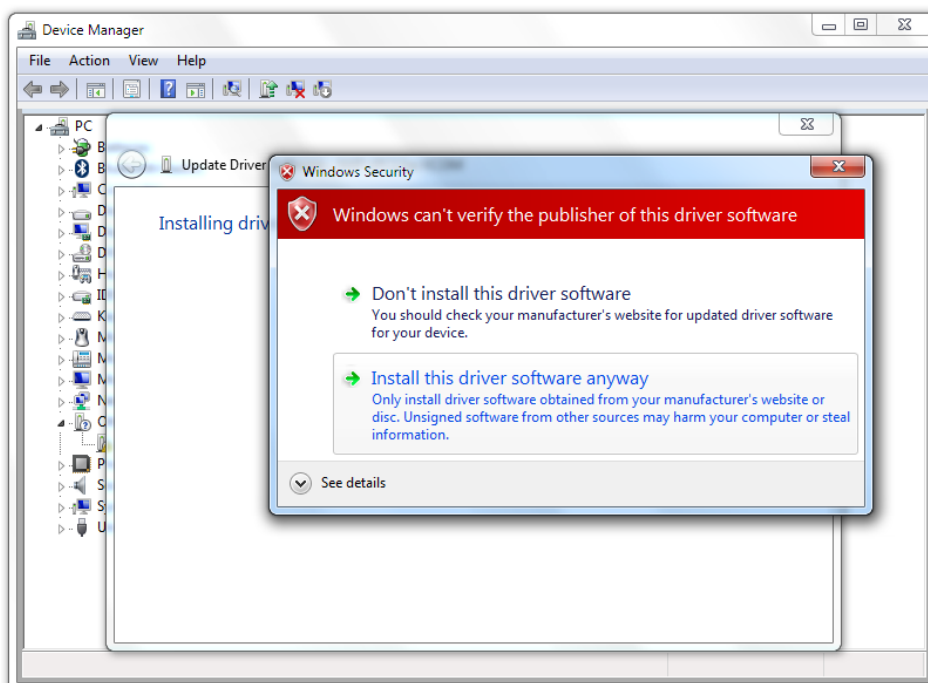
Device Manager

File Action View Help

PC
B
B
C
D
D
D
H
ID
K
M
M
M
N
O
P
S
S
U

Update Driver

Installing driv

Windows Security

Windows can't verify the publisher of this driver software

Don't install this driver software
You should check your manufacturer's website for updated driver software for your device.

Install this driver software anyway
Only install driver software obtained from your manufacturer's website or disc. Unsigned software from other sources may harm your computer or steal information.

See details